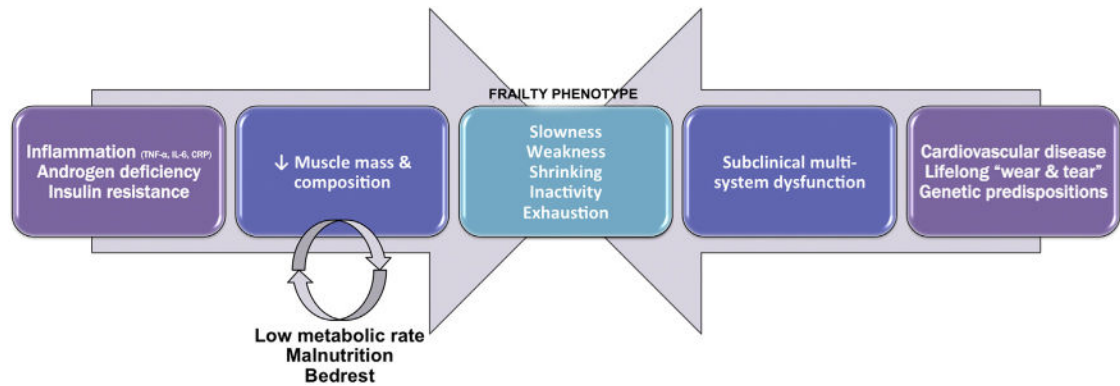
FRAILTY PHENOTYPE

Inflammation (TNF-α, IL-6, CRP)
Androgen deficiency
Insulin resistance

↓ Muscle mass & composition

Slowness
Weakness
Shrinking
Inactivity
Exhaustion

Subclinical multi-system dysfunction

Cardiovascular disease
Lifelong "wear & tear"
Genetic predispositions

Low metabolic rate
Malnutrition
Bedrest